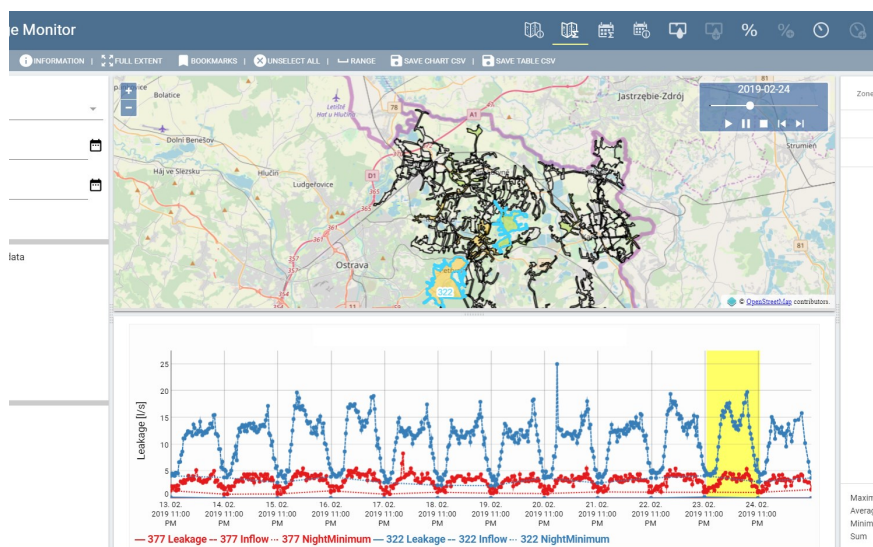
e Monitor

INFORMATION | FULL EXTENT | BOOKMARKS | UNSELECT ALL | RANGE | SAVE CHART CSV | SAVE TABLE CSV

data

Bolatice
Dolní Benešov
Háj ve Slezsku
Hlučín
Ludgeřovice
Ostrava
Letiště Hať u Hlučína
Jastrzębie-Zdrój
Strumień
322

2019-02-24

© OpenStreetMap contributors.

Zone

Leakage [l/s]

25
20
15
10
5
0

13. 02. 2019 11:00 PM
14. 02. 2019 11:00 PM
15. 02. 2019 11:00 PM
16. 02. 2019 11:00 PM
17. 02. 2019 11:00 PM
18. 02. 2019 11:00 PM
19. 02. 2019 11:00 PM
20. 02. 2019 11:00 PM
21. 02. 2019 11:00 PM
22. 02. 2019 11:00 PM
23. 02. 2019 11:00 PM
24. 02. 2019 11:00 PM

— 377 Leakage -- 377 Inflow ··· 377 NightMinimum — 322 Leakage -- 322 Inflow ··· 322 NightMinimum

Maxim
Averag
Minim
Sum